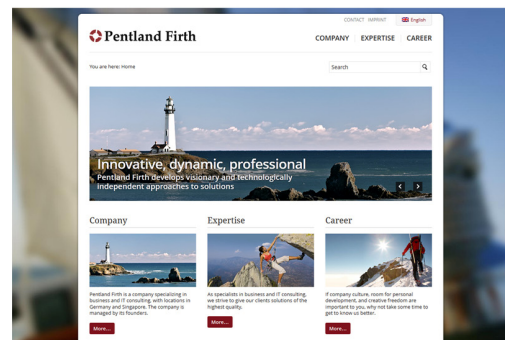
CONTACT IMPRINT English

Pentland Firth

COMPANY | EXPERTISE | CAREER

You are here: Home

Search

Innovative, dynamic, professional

Pentland Firth develops visionary and technologically independent approaches to solutions

Company

Pentland Firth is a company specializing in business and IT consulting, with locations in Germany and Singapore. The company is managed by its founders.

More...

Expertise

As specialists in business and IT consulting, we strive to give our clients solutions of the highest quality.

More...

Career

If company culture, room for personal development, and creative freedom are important to you, why not take some time to get to know us better.

More...